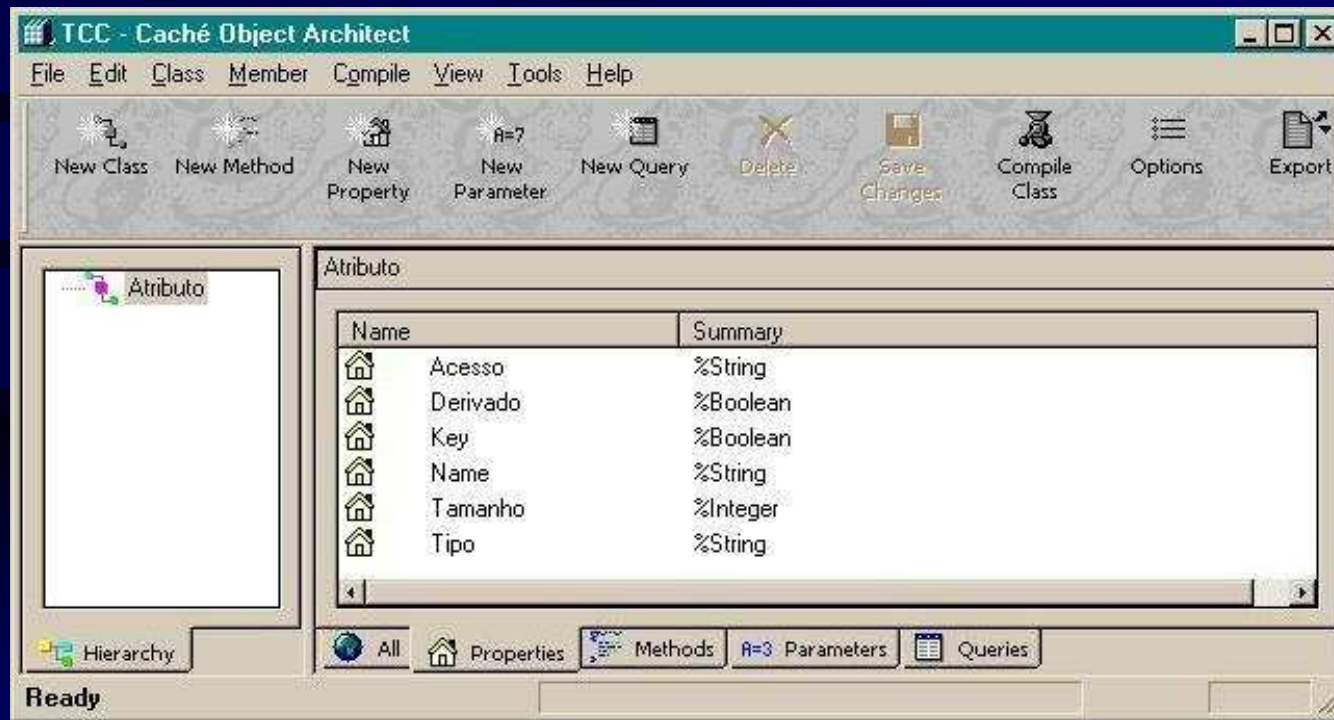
TCC - Caché Object Architect

File Edit Class Member Compile View Tools Help

New Class New Method New Property A=7 New Parameter New Query Delete Save Changes Compile Class Options Export

Atributo

Atributo

| Name | Summary |
|---|---|
| Acesso | %String |
| Derivado | %Boolean |
| Key | %Boolean |
| Name | %String |
| Tamanho | %Integer |
| Tipo | %String |

Hierarchy

All Properties Methods A=3 Parameters Queries

Ready